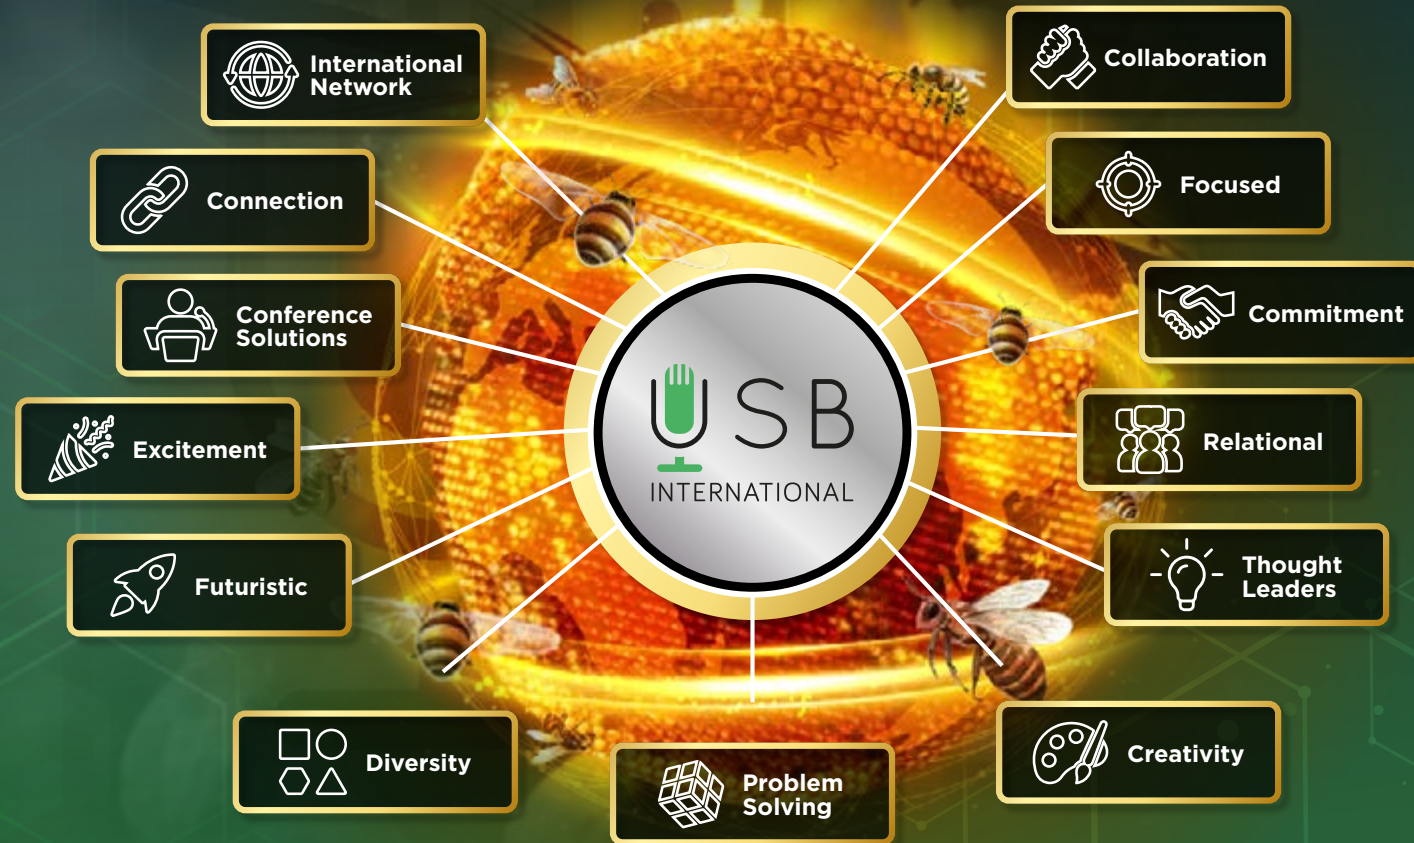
International Network

Collaboration

Connection

Focused

Conference Solutions

Commitment

USB INTERNATIONAL

Excitement

Relational

Futuristic

Thought Leaders

Diversity

Problem Solving

Creativity